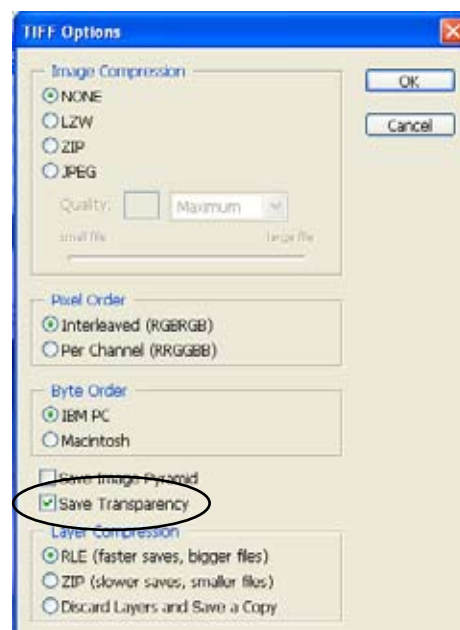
TIFF Options

Image Compression
NONE
LZW
ZIP
JPEG
Quality: Maximum
small file large file

OK
Cancel

Pixel Order
Interleaved (RGBRGB)
Per Channel (RRGGBB)

Byte Order
IBM PC
Macintosh

Save Image Pyramid
Save Transparency

Layer Compression
RLE (faster saves, bigger files)
ZIP (slower saves, smaller files)
Discard Layers and Save a Copy